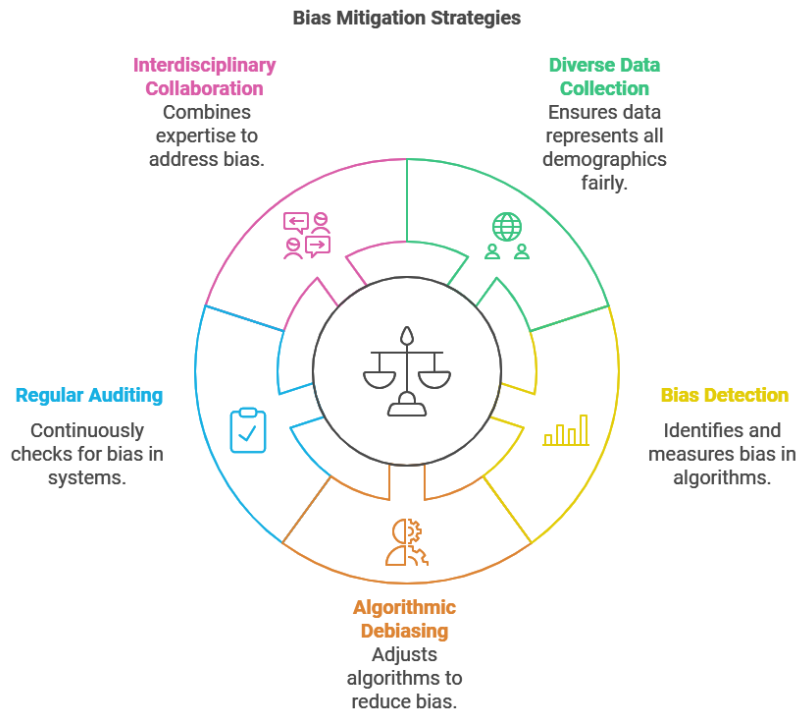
Bias Mitigation Strategies

Interdisciplinary Collaboration
Combines expertise to address bias.

Diverse Data Collection
Ensures data represents all demographics fairly.

Regular Auditing
Continuously checks for bias in systems.

Bias Detection
Identifies and measures bias in algorithms.

Algorithmic Debiasing
Adjusts algorithms to reduce bias.